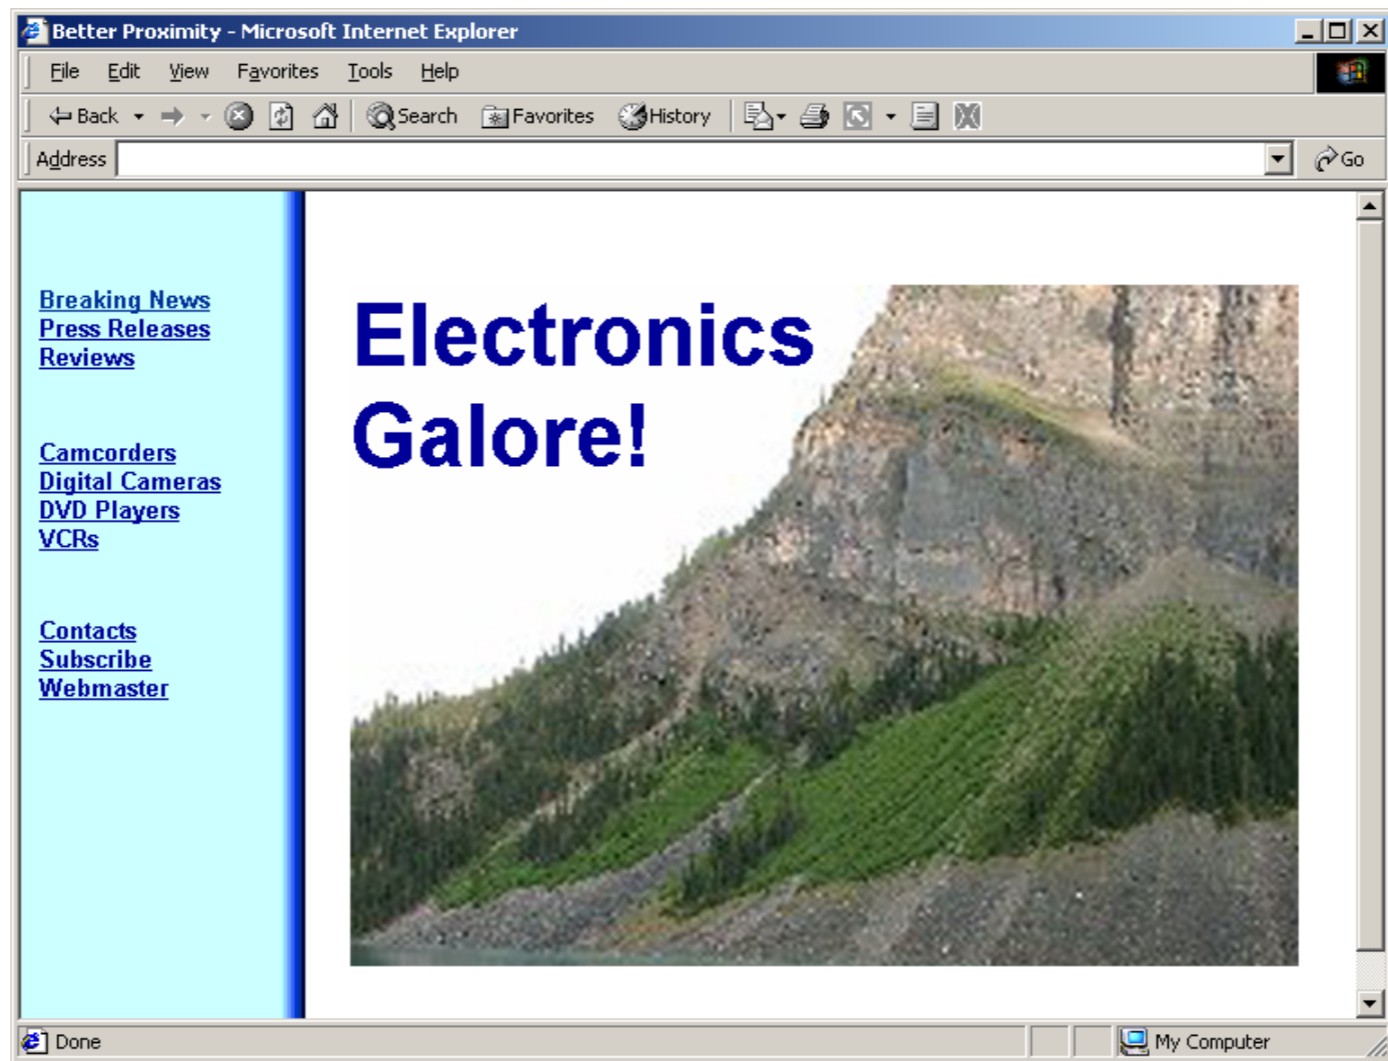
Better Proximity - Microsoft Internet Explorer

File Edit View Favorites Tools Help

Back Search Favorites History

Address Go

Breaking News
Press Releases
Reviews

Camcorders
Digital Cameras
DVD Players
VCRs

Contacts
Subscribe
Webmaster

Electronics Galore!

Done My Computer